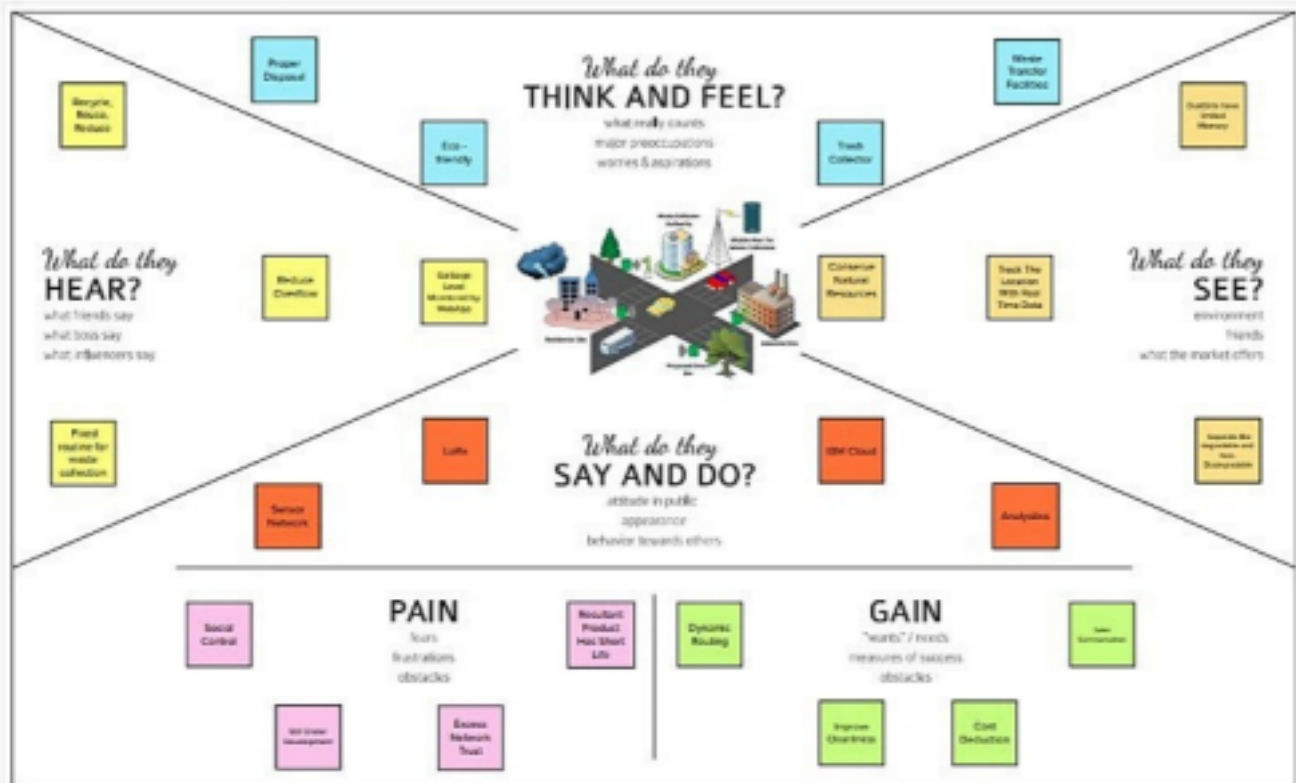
What do they
THINK AND FEEL?
what really counts
major preoccupations
worries & aspirations

Recycle, Reuse, Reduce

Proper Disposal

Eco-friendly

Trash Collector

Waste Transfer Facilities

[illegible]

What do they
HEAR?
what friends say
what boss say
what influencers say

Reduce Overflow

Garbage Level Monitoring Website

Conserve Natural Resources

Track The Location With Real Time Data

What do they
SEE?
environment
friends
what the market offers

Fixed routine for waste collection

LoRa

IBM Cloud

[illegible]

Sensor Network

Analytics

What do they
SAY AND DO?
attitude in public
appearance
behavior towards others

Social Control

PAIN
fears
frustrations
obstacles

Resultant Product Has Short Life

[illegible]

Excess Network Trust

Dynamic Routing

GAIN
"wants" / needs
measures of success
obstacles

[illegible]

Improve Cleanliness

Cost Reduction